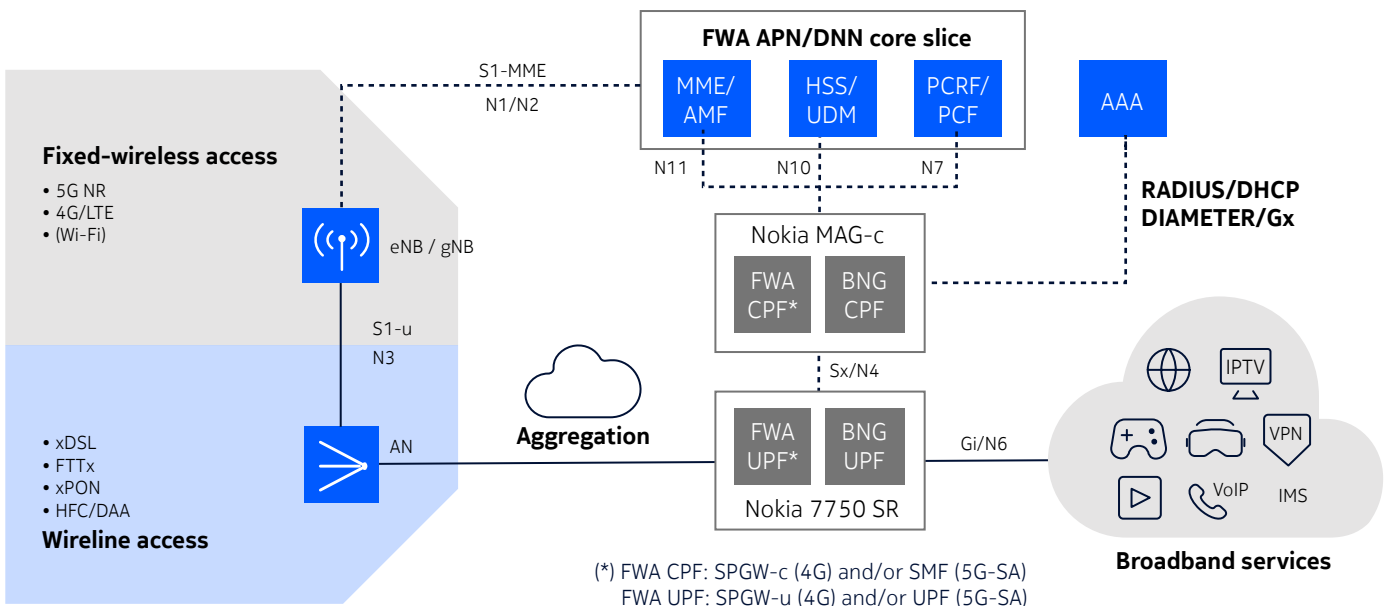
FWA APN/DNN core slice

MME/ AMF

HSS/ UDM

PCRF/ PCF

AAA

S1-MME

N1/N2

N11

N10

N7

RADIUS/DHCP
DIAMETER/Gx

Fixed-wireless access
• 5G NR
• 4G/LTE
• (Wi-Fi)

eNB / gNB

Nokia MAG-c

FWA CPF*

BNG CPF

S1-u

N3

Sx/N4

IPTV

VPN

VoIP

IMS

Aggregation

AN

FWA UPF*

BNG UPF

Gi/N6

Nokia 7750 SR

• xDSL
• FTTx
• xPON
• HFC/DAA
Wireline access

Broadband services

(*) FWA CPF: SPGW-c (4G) and/or SMF (5G-SA)
FWA UPF: SPGW-u (4G) and/or UPF (5G-SA)